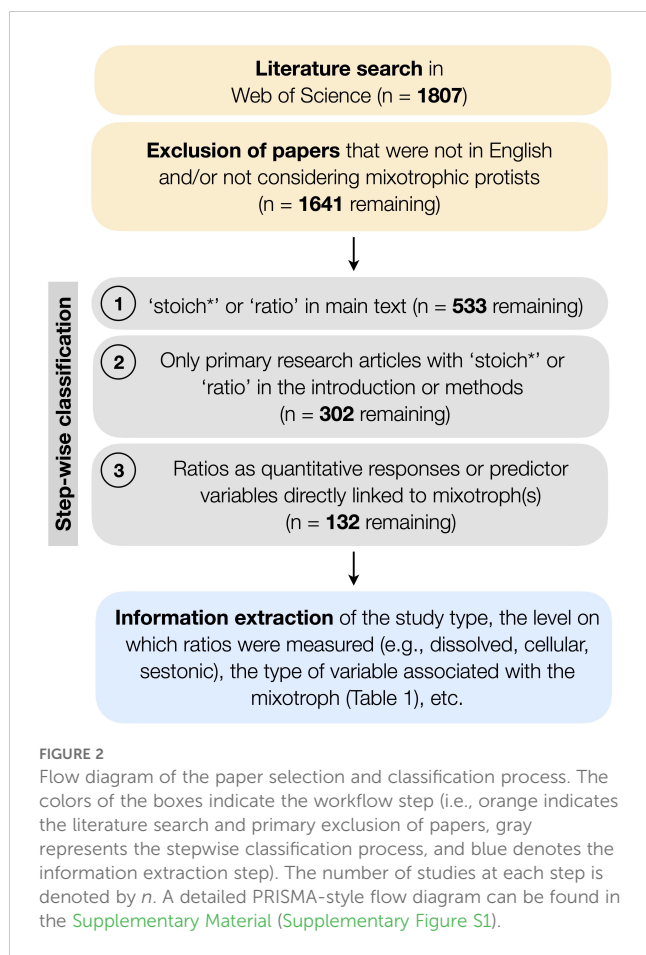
**Literature search** in Web of Science (n = **1807**)

**Exclusion of papers** that were not in English and/or not considering mixotrophic protists (n = **1641** remaining)

Step-wise classification

1 'stoich*' or 'ratio' in main text (n = **533** remaining)

2 Only primary research articles with 'stoich*' or 'ratio' in the introduction or methods (n = **302** remaining)

3 Ratios as quantitative responses or predictor variables directly linked to mixotroph(s) (n = **132** remaining)

**Information extraction** of the study type, the level on which ratios were measured (e.g., dissolved, cellular, sestonic), the type of variable associated with the mixotroph (Table 1), etc.

FIGURE 2
Flow diagram of the paper selection and classification process. The colors of the boxes indicate the workflow step (i.e., orange indicates the literature search and primary exclusion of papers, gray represents the stepwise classification process, and blue denotes the information extraction step). The number of studies at each step is denoted by *n*. A detailed PRISMA-style flow diagram can be found in the Supplementary Material (Supplementary Figure S1).